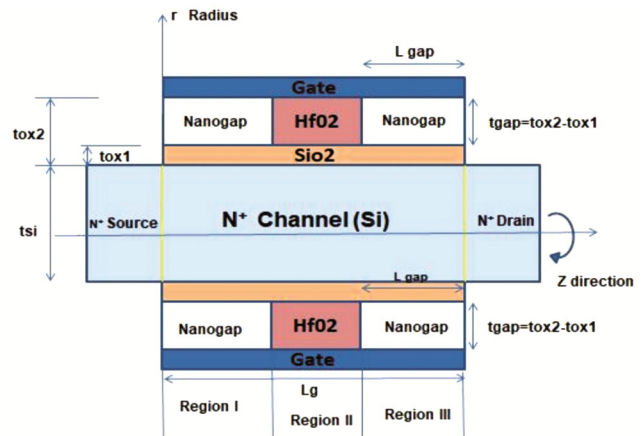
r Radius

L gap

Gate

tox2

Nanogap

Hf02

Nanogap

tgap=tox2-tox1

tox1

Sio2

tsi

$N^+$ Source

$N^+$ Channel (Si)

$N^+$ Drain

Z direction

L gap

Nanogap

Hf02

Nanogap

tgap=tox2-tox1

Gate

Lg

Region I

Region II

Region III